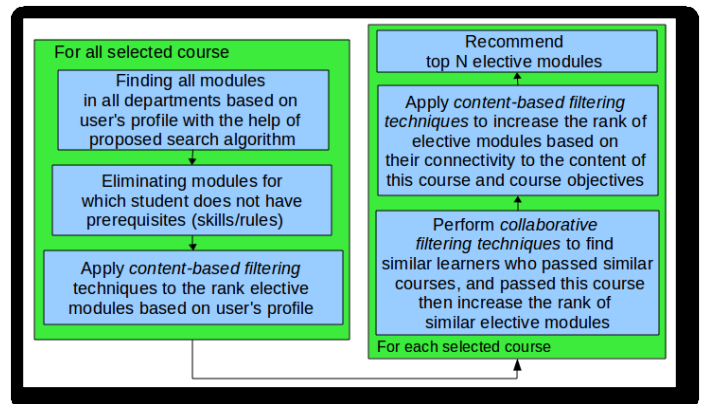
For all selected course

Finding all modules in all departments based on user's profile with the help of proposed search algorithm

Eliminating modules for which student does not have prerequisites (skills/rules)

Apply *content-based filtering* techniques to the rank elective modules based on user's profile

Recommend top N elective modules

Apply *content-based filtering techniques* to increase the rank of elective modules based on their connectivity to the content of this course and course objectives

Perform *collaborative filtering techniques* to find similar learners who passed similar courses, and passed this course then increase the rank of similar elective modules

For each selected course